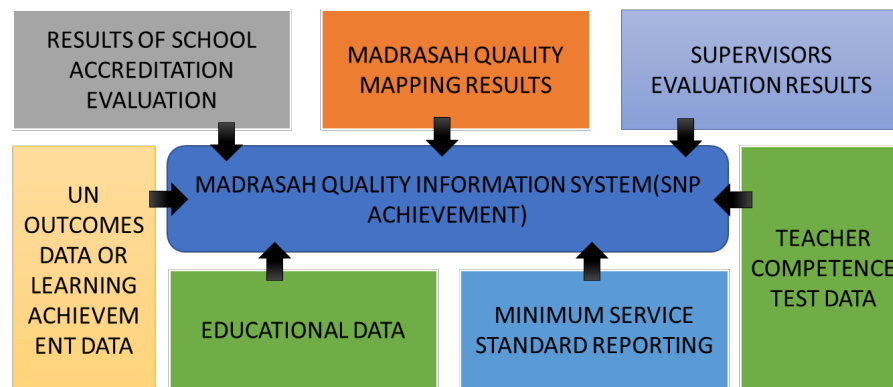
RESULTS OF SCHOOL ACCREDITATION EVALUATION

MADRASAH QUALITY MAPPING RESULTS

SUPERVISORS EVALUATION RESULTS

UN OUTCOMES DATA OR LEARNING ACHIEVEM ENT DATA

MADRASAH QUALITY INFORMATION SYSTEM(SNP ACHIEVEMENT)

TEACHER COMPETENCE TEST DATA

EDUCATIONAL DATA

MINIMUM SERVICE STANDARD REPORTING